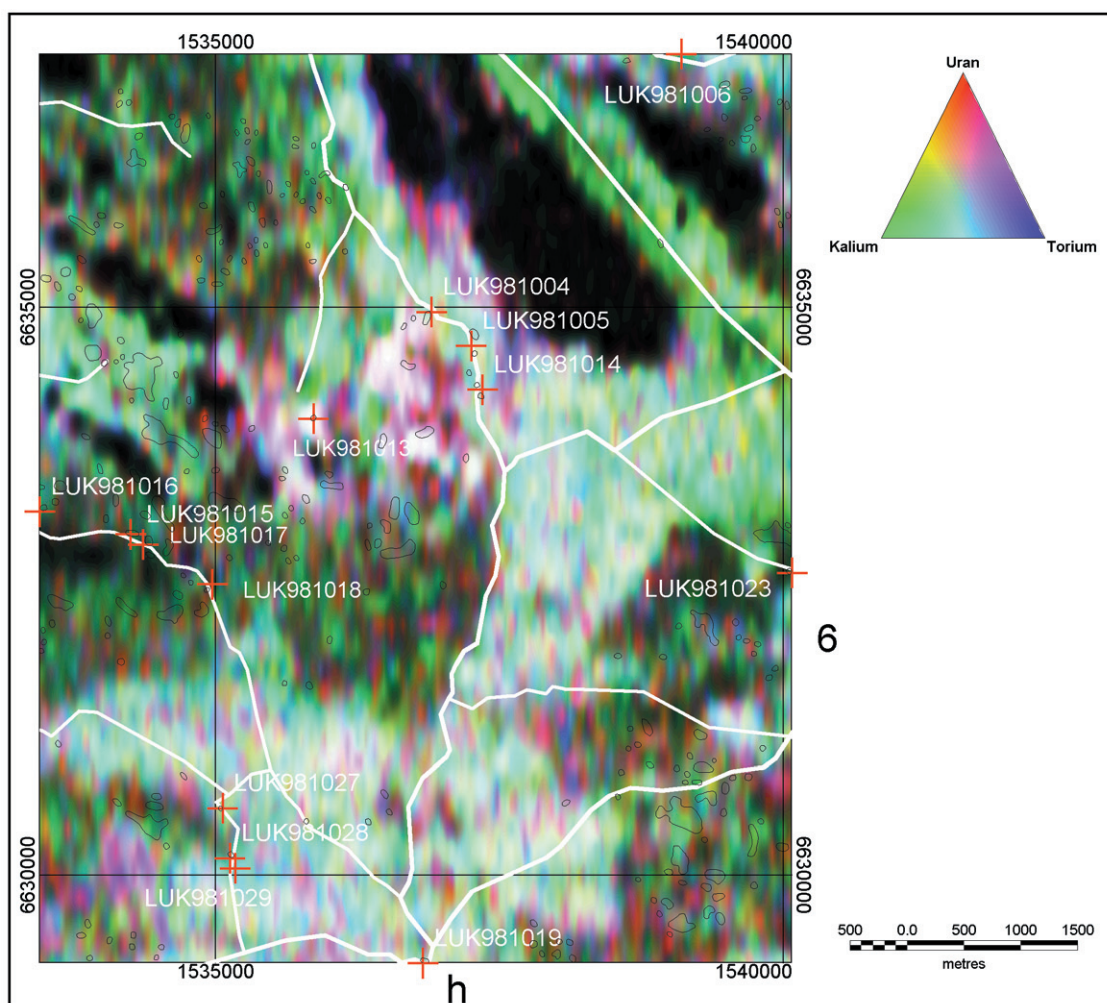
1535000
1540000
Uran
Kalium
Torium
LUK981006
6635000
6635000
LUK981004
LUK981005
LUK981014
LUK981013
LUK981016
LUK981015
LUK981017
LUK981018
LUK981023
6
LUK981027
LUK981028
6630000
6630000
LUK981029
LUK981019
1535000
1540000
h
500 0.0 500 1000 1500
metres